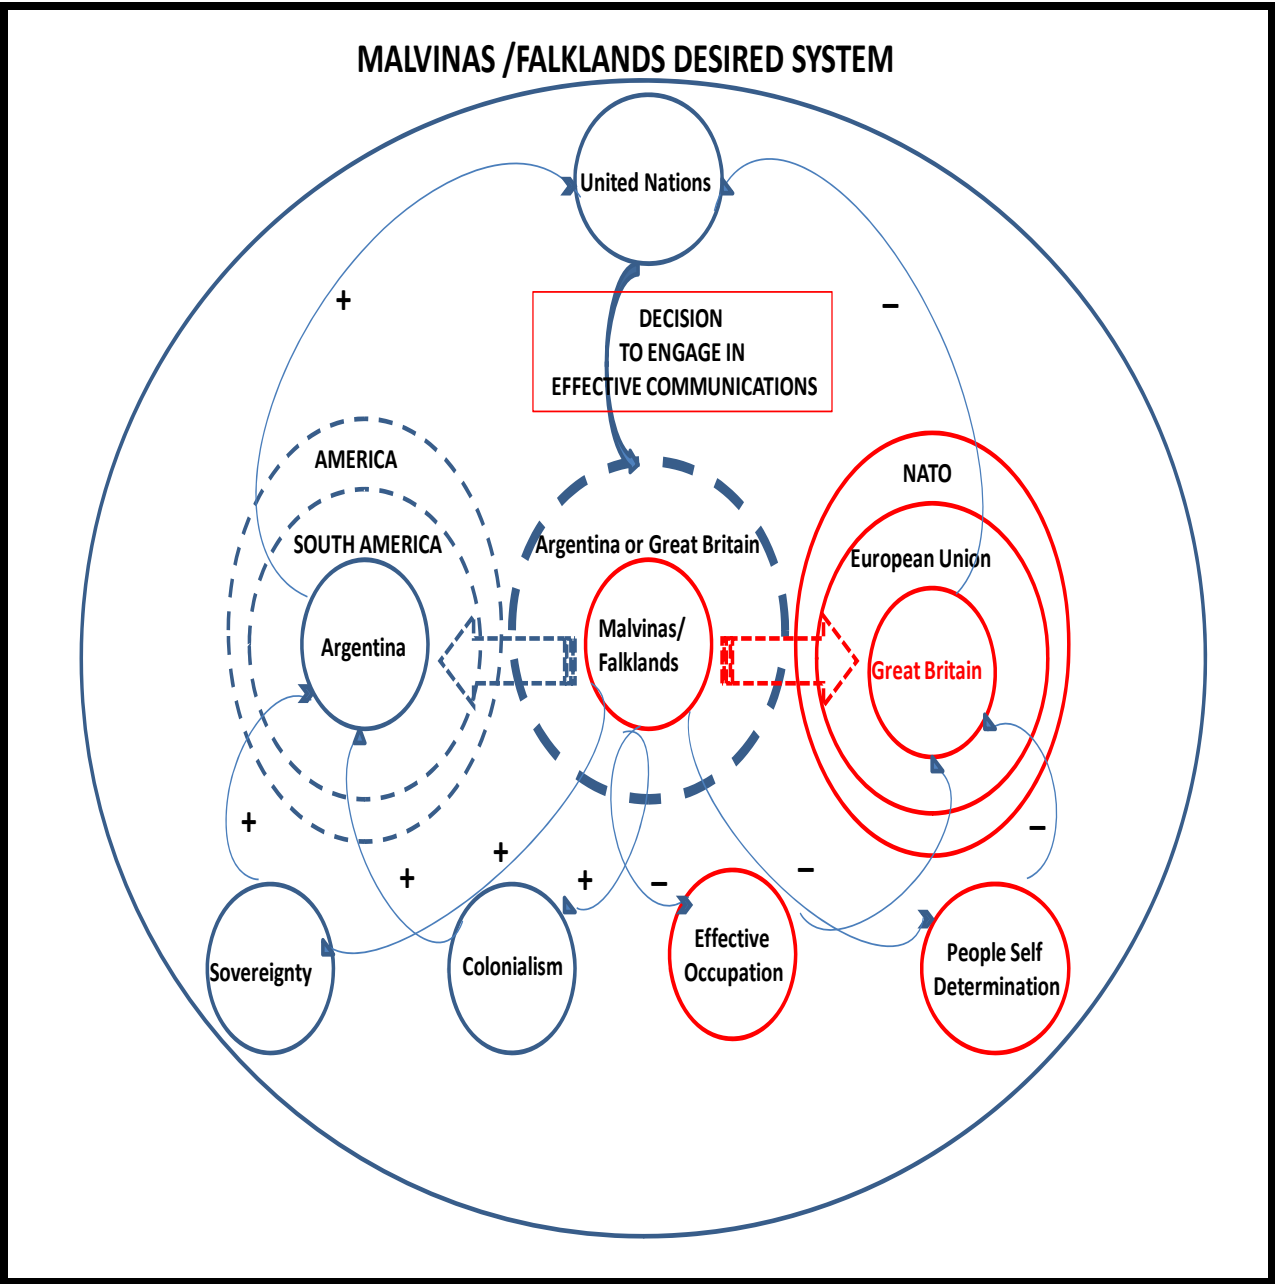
MALVINAS /FALKLANDS DESIRED SYSTEM

United Nations

+

–

DECISION
TO ENGAGE IN
EFFECTIVE COMMUNICATIONS

AMERICA

SOUTH AMERICA

Argentina

Argentina or Great Britain

Malvinas/
Falklands

NATO

European Union

Great Britain

+

+

+

+

–

–

–

Sovereignty

Colonialism

Effective
Occupation

People Self
Determination